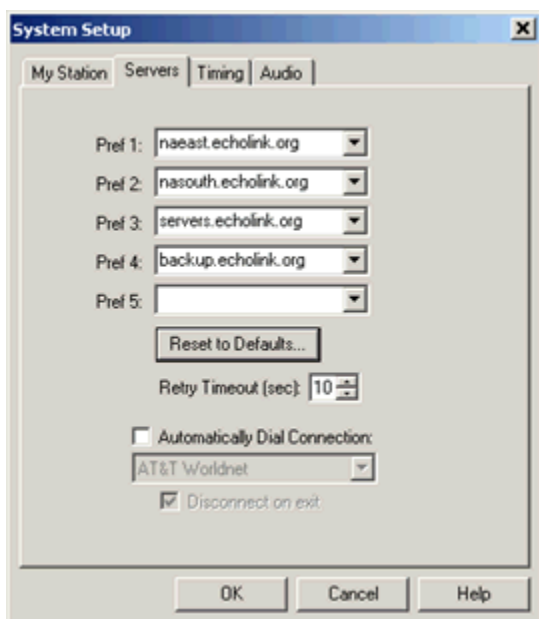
System Setup

My Station | Servers | Timing | Audio

Pref 1: naeast.echolink.org
Pref 2: nasouth.echolink.org
Pref 3: servers.echolink.org
Pref 4: backup.echolink.org
Pref 5:

Reset to Defaults...

Retry Timeout (sec): 10

Automatically Dial Connection:
AT&T Worldnet
Disconnect on exit

OK | Cancel | Help